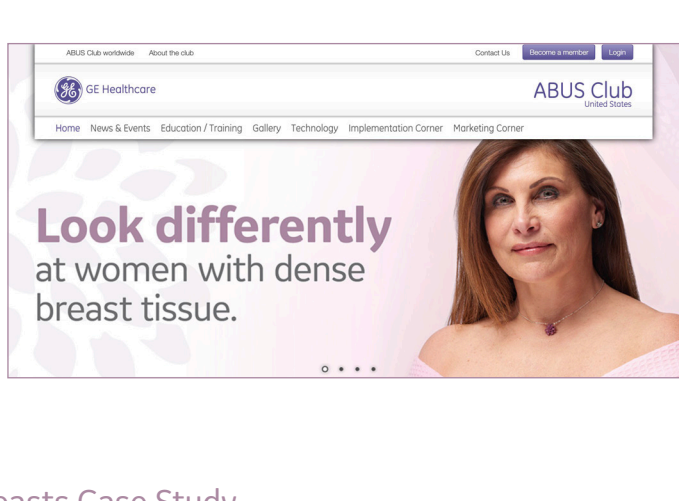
ABUS Club worldwide About the club

Contact Us Become a member Login

GE Healthcare

ABUS Club
United States

Home News & Events Education / Training Gallery Technology Implementation Corner Marketing Corner

Look differently at women with dense breast tissue.

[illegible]easts Case Study